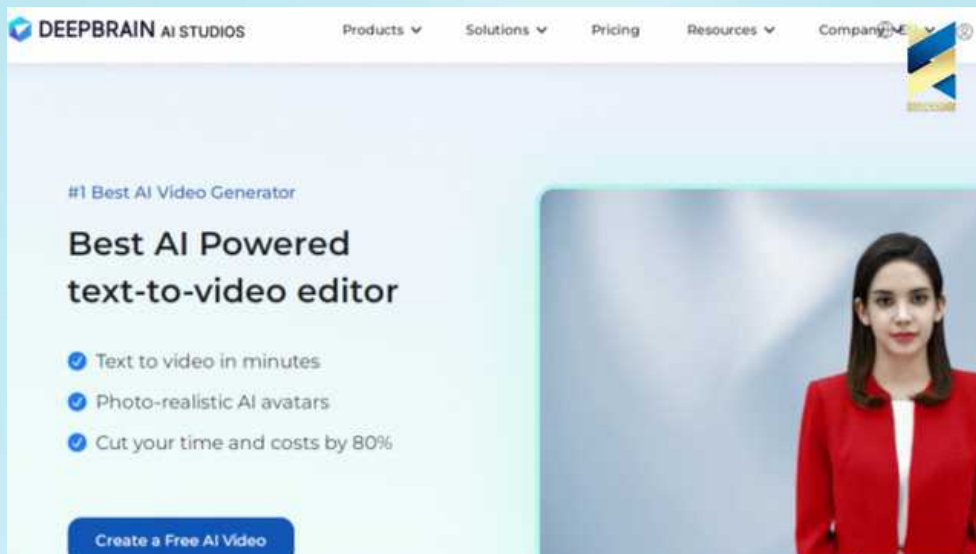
DEEPBRAIN AI STUDIOS

Products ⌄ Solutions ⌄ Pricing Resources ⌄ Company ⌄ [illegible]

#1 Best AI Video Generator

Best AI Powered text-to-video editor

Text to video in minutes

Photo-realistic AI avatars

Cut your time and costs by 80%

Create a Free AI Video